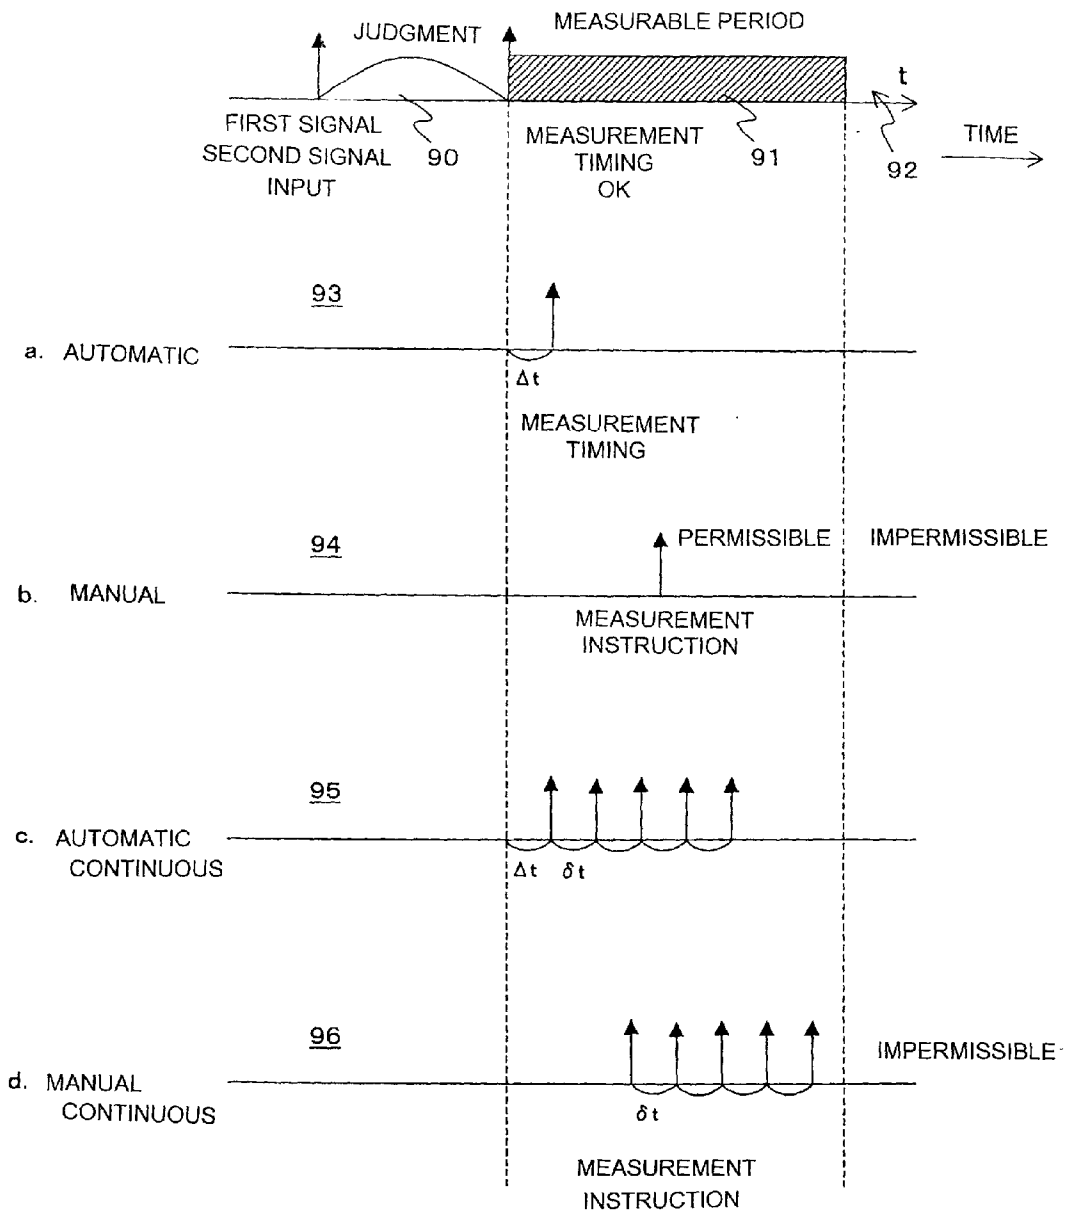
JUDGMENT

MEASURABLE PERIOD

t

FIRST SIGNAL
SECOND SIGNAL
INPUT

90

MEASUREMENT
TIMING
OK

91

92

TIME

93

a. AUTOMATIC

$\Delta t$

MEASUREMENT
TIMING

94

PERMISSIBLE

IMPERMISSIBLE

b. MANUAL

MEASUREMENT
INSTRUCTION

95

c. AUTOMATIC
CONTINUOUS

$\Delta t$ $\delta t$

96

IMPERMISSIBLE

d. MANUAL
CONTINUOUS

$\delta t$

MEASUREMENT
INSTRUCTION